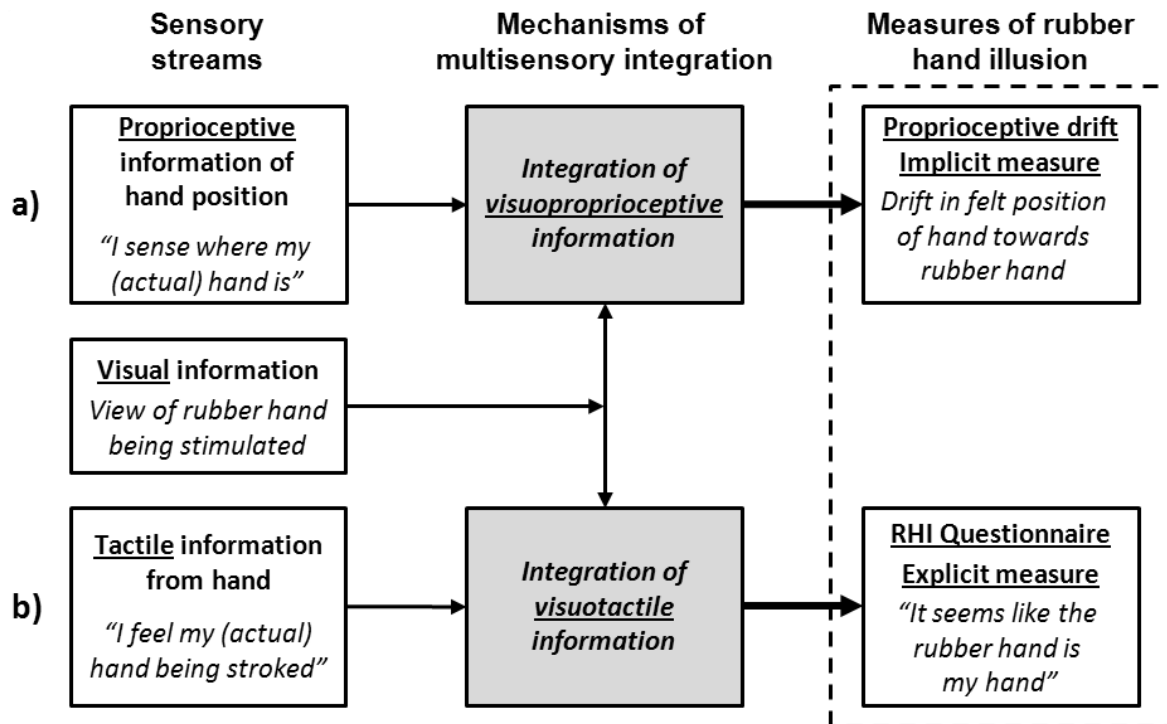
Sensory streams

Mechanisms of multisensory integration

Measures of rubber hand illusion

a)

Proprioceptive information of hand position
"I sense where my (actual) hand is"

Integration of visuoproprioceptive information

Proprioceptive drift
Implicit measure
Drift in felt position of hand towards rubber hand

Visual information
View of rubber hand being stimulated

b)

Tactile information from hand
"I feel my (actual) hand being stroked"

Integration of visuotactile information

RHI Questionnaire
Explicit measure
"It seems like the rubber hand is my hand"